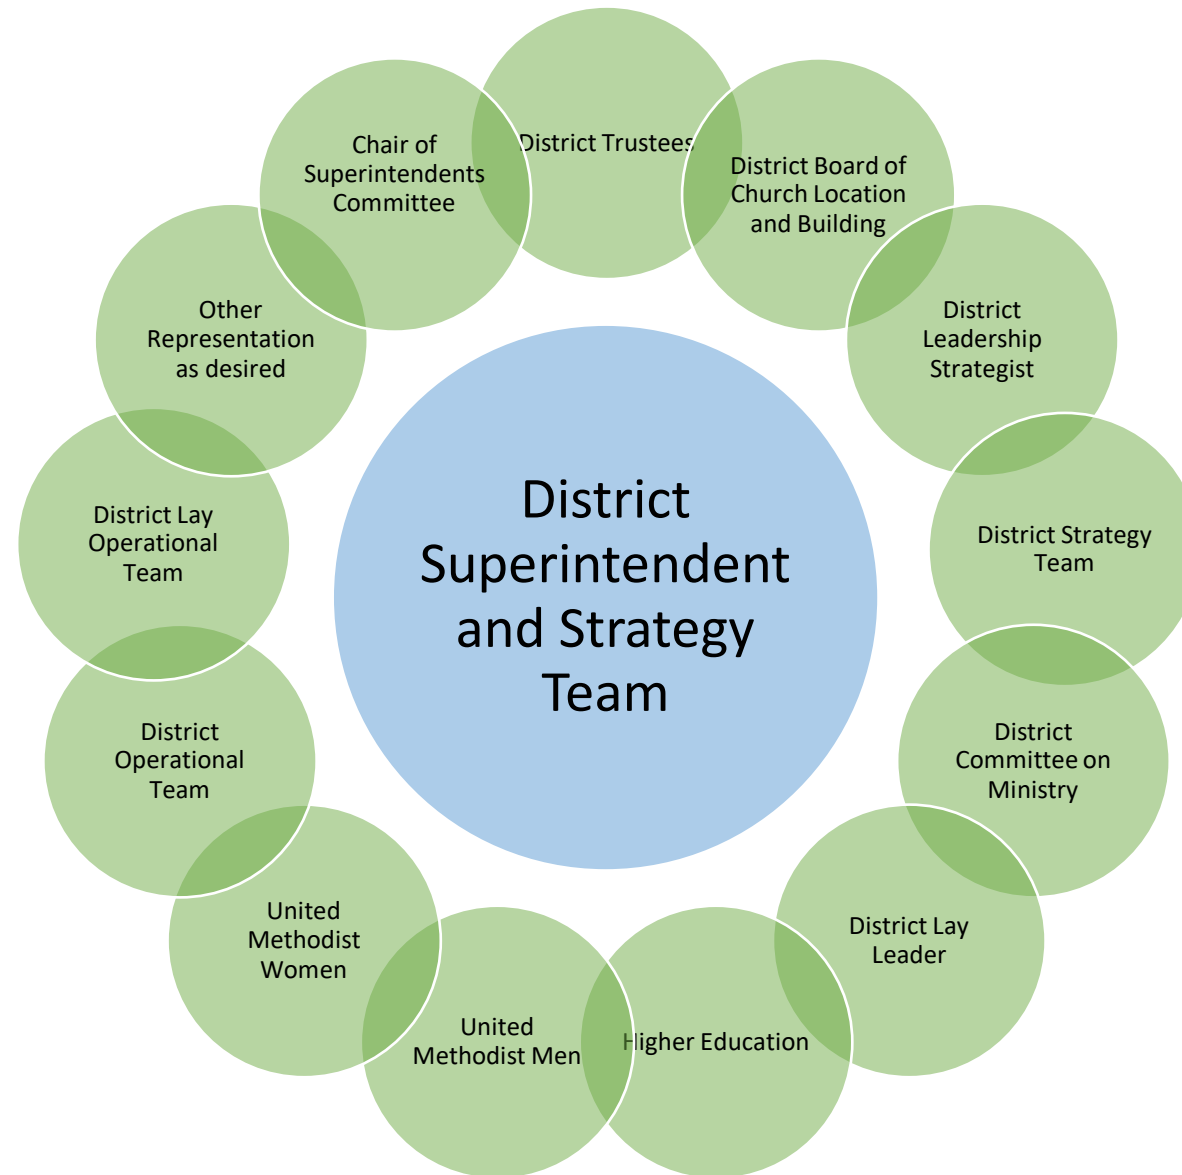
District Superintendent and Strategy Team

District Trustees

District Board of Church Location and Building

District Leadership Strategist

District Strategy Team

District Committee on Ministry

District Lay Leader

Higher Education

United Methodist Men

United Methodist Women

District Operational Team

District Lay Operational Team

Other Representation as desired

Chair of Superintendents Committee